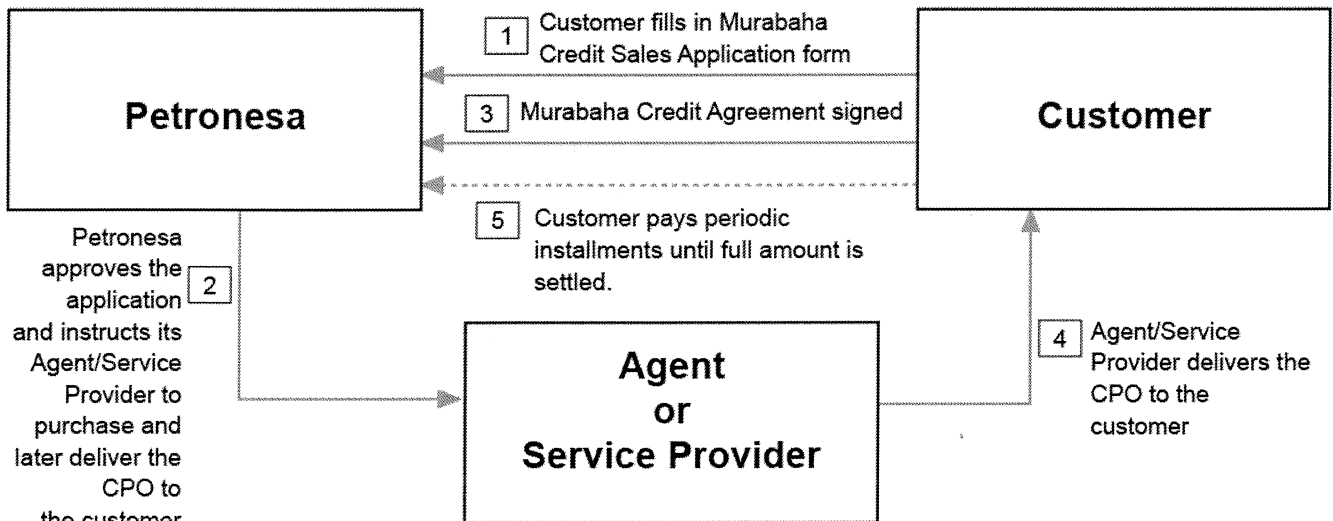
Petronesa

1 Customer fills in Murabaha Credit Sales Application form

3 Murabaha Credit Agreement signed

Customer

5 Customer pays periodic installments until full amount is settled.

Petronesa approves the application and instructs its Agent/Service Provider to purchase and later deliver the CPO to the customer

2

Agent or Service Provider

4 Agent/Service Provider delivers the CPO to the customer